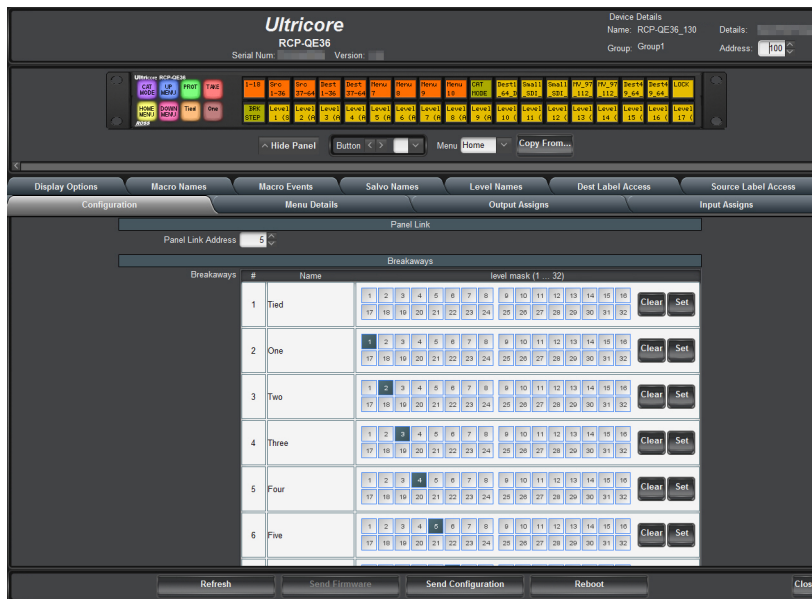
Ultricore
RCP-QE36
Serial Num: Version:

Device Details
Name: RCP-QE36_130
Group: Group1
Details:
Address: 100

Ultricore RCP-QE36
CAT MODE
UP MENU
PROT
TAKE
HOME MENU
DOWN MENU
Tied
One
ROSS

1-18
Src 1-36
Src 37-64
Dest 1-36
Dest 37-64
Menu 7
Menu 8
Menu 9
Menu 10
CAT MODE
Dest1 _64_D
Small _SDI_
Small _SDI_
MV_97 _112_
MV_97 _112
Dest4 9_64
Dest4 9_64
LOCK
BRK STEP
Level 1 (S
Level 2 (A
Level 3 (A
Level 4 (A
Level 5 (A
Level 6 (A
Level 7 (A
Level 8 (A
Level 9 (A
Level 10 (
Level 11 (
Level 12 (
Level 13 (
Level 14 (
Level 15 (
Level 16 (
Level 17 (

Hide Panel
Button
Menu Home
Copy From...

Display Options
Macro Names
Macro Events
Salvo Names
Level Names
Dest Label Access
Source Label Access
Configuration
Menu Details
Output Assigns
Input Assigns

Panel Link
Panel Link Address 5
Breakaways
Breakaways

| # | Name | level mask (1 ... 32) | | |
|---|---|---|---|---|
| 1 | Tied | 1 2 3 4 5 6 7 8 9 10 11 12 13 14 15 16 / 17 18 19 20 21 22 23 24 25 26 27 28 29 30 31 32 | Clear | Set |
| 2 | One | 1 2 3 4 5 6 7 8 9 10 11 12 13 14 15 16 / 17 18 19 20 21 22 23 24 25 26 27 28 29 30 31 32 | Clear | Set |
| 3 | Two | 1 2 3 4 5 6 7 8 9 10 11 12 13 14 15 16 / 17 18 19 20 21 22 23 24 25 26 27 28 29 30 31 32 | Clear | Set |
| 4 | Three | 1 2 3 4 5 6 7 8 9 10 11 12 13 14 15 16 / 17 18 19 20 21 22 23 24 25 26 27 28 29 30 31 32 | Clear | Set |
| 5 | Four | 1 2 3 4 5 6 7 8 9 10 11 12 13 14 15 16 / 17 18 19 20 21 22 23 24 25 26 27 28 29 30 31 32 | Clear | Set |
| 6 | Five | 1 2 3 4 5 6 7 8 9 10 11 12 13 14 15 16 / 17 18 19 20 21 22 23 24 25 26 27 28 29 30 31 32 | Clear | Set |

Refresh
Send Firmware
Send Configuration
Reboot
Clos